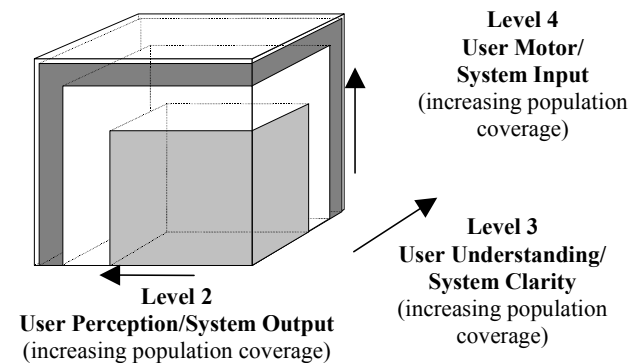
Level 4
User Motor/
System Input
(increasing population coverage)

Level 3
User Understanding/
System Clarity
(increasing population coverage)

Level 2
User Perception/System Output
(increasing population coverage)